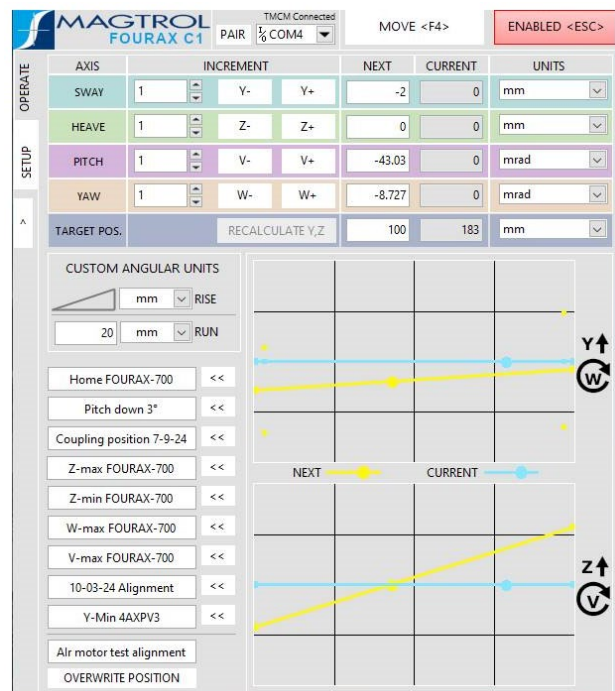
MAGTROL FOURAX C1

PAIR

TMCM Connected

COM4

MOVE <F4>

ENABLED <ESC>

OPERATE

SETUP

^

| AXIS | INCREMENT | | | NEXT | CURRENT | UNITS |
|---|---|---|---|---|---|---|
| SWAY | 1 | Y- | Y+ | -2 | 0 | mm |
| HEAVE | 1 | Z- | Z+ | 0 | 0 | mm |
| PITCH | 1 | V- | V+ | -43.03 | 0 | mrad |
| YAW | 1 | W- | W+ | -8.727 | 0 | mrad |
| TARGET POS. | | RECALCULATE Y,Z | | 100 | 183 | mm |

CUSTOM ANGULAR UNITS

mm RISE

20 mm RUN

Home FOURAX-700 <<

Pitch down 3° <<

Coupling position 7-9-24 <<

Z-max FOURAX-700 <<

Z-min FOURAX-700 <<

W-max FOURAX-700 <<

V-max FOURAX-700 <<

10-03-24 Alignment <<

Y-Min 4AXPV3 <<

Air motor test alignment

OVERWRITE POSITION

Y

W

NEXT

CURRENT

Z

V